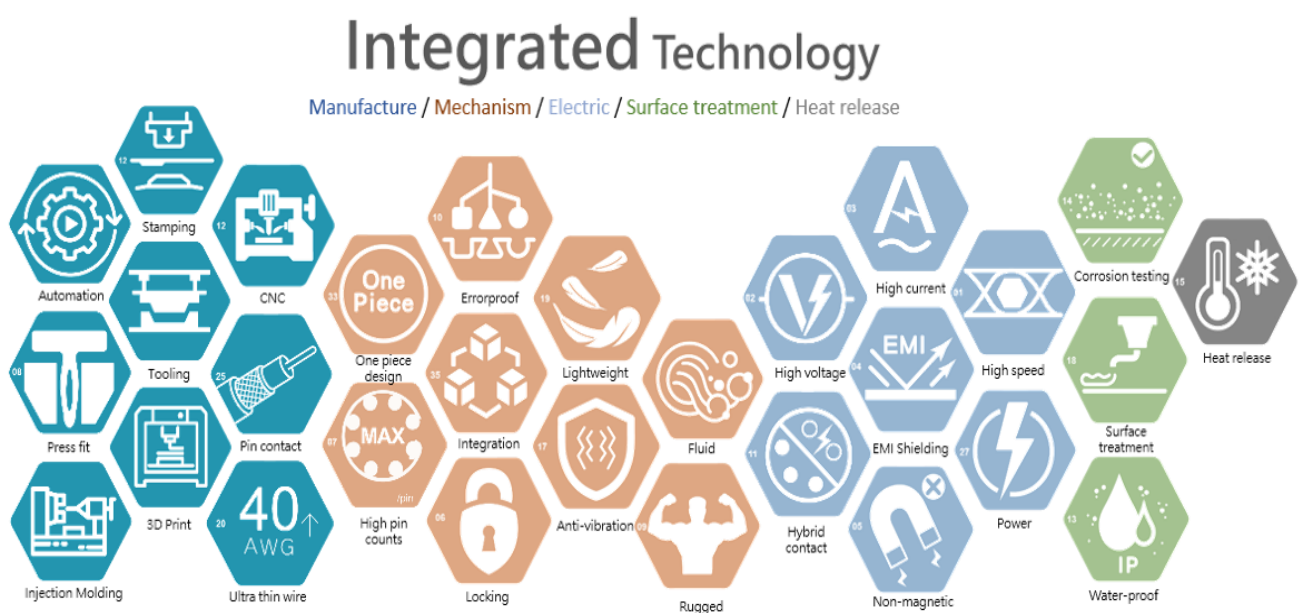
Integrated Technology

Manufacture / Mechanism / Electric / Surface treatment / Heat release

12
Stamping

Automation

12
CNC

Tooling

08
Press fit

25
Pin contact

3D Print

Injection Molding

20
40
AWG
Ultra thin wire

33
One Piece
One piece design

10
Errorproof

19
Lightweight

35
Integration

07
MAX
/pin
High pin counts

17
Anti-vibration

Fluid

06
Locking

09
Rugged

02
High voltage

03
High current

01
High speed

04
EMI
EMI Shielding

11
Hybrid contact

27
Power

05
Non-magnetic

14
Corrosion testing

15
Heat release

18
Surface treatment

13
IP
Water-proof